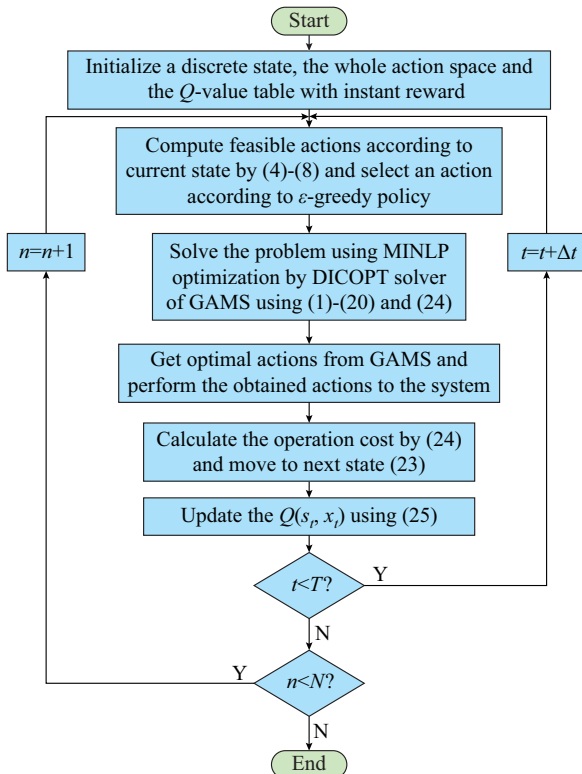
Start

Initialize a discrete state, the whole action space and the $Q$-value table with instant reward

Compute feasible actions according to current state by (4)-(8) and select an action according to $\varepsilon$-greedy policy

$n=n+1$

Solve the problem using MINLP optimization by DICOPT solver of GAMS using (1)-(20) and (24)

$t=t+\Delta t$

Get optimal actions from GAMS and perform the obtained actions to the system

Calculate the operation cost by (24) and move to next state (23)

Update the $Q(s_t, x_t)$ using (25)

$t<T$?

Y

N

Y

$n<N$?

N

End